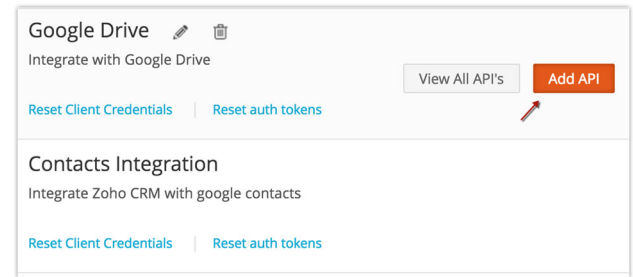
Google Drive

Integrate with Google Drive

View All API's

Add API

Reset Client Credentials | Reset auth tokens

Contacts Integration

Integrate Zoho CRM with google contacts

Reset Client Credentials | Reset auth tokens